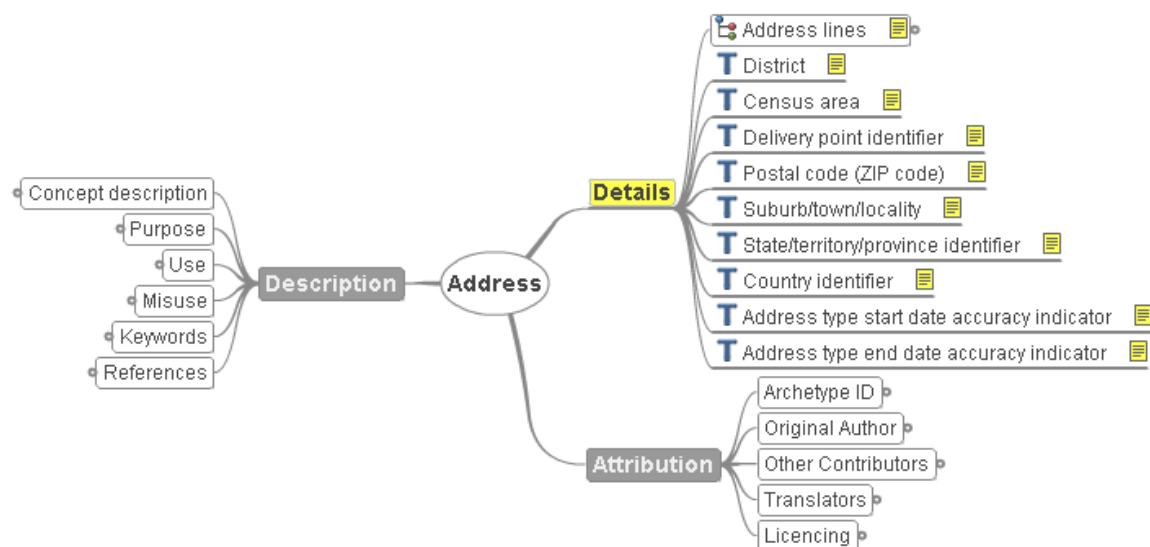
Address lines
District
Census area
Delivery point identifier
Postal code (ZIP code)
Suburb/town/locality
State/territory/province identifier
Country identifier
Address type start date accuracy indicator
Address type end date accuracy indicator

Details

Concept description
Purpose
Use
Misuse
Keywords
References

Description

Address

Attribution

Archetype ID
Original Author
Other Contributors
Translators
Licencing